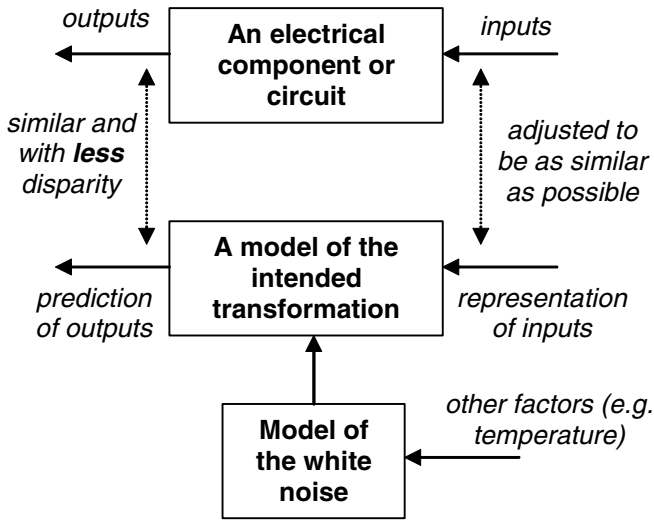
outputs

An electrical component or circuit

inputs

similar and with less disparity

adjusted to be as similar as possible

A model of the intended transformation

prediction of outputs

representation of inputs

Model of the white noise

other factors (e.g. temperature)